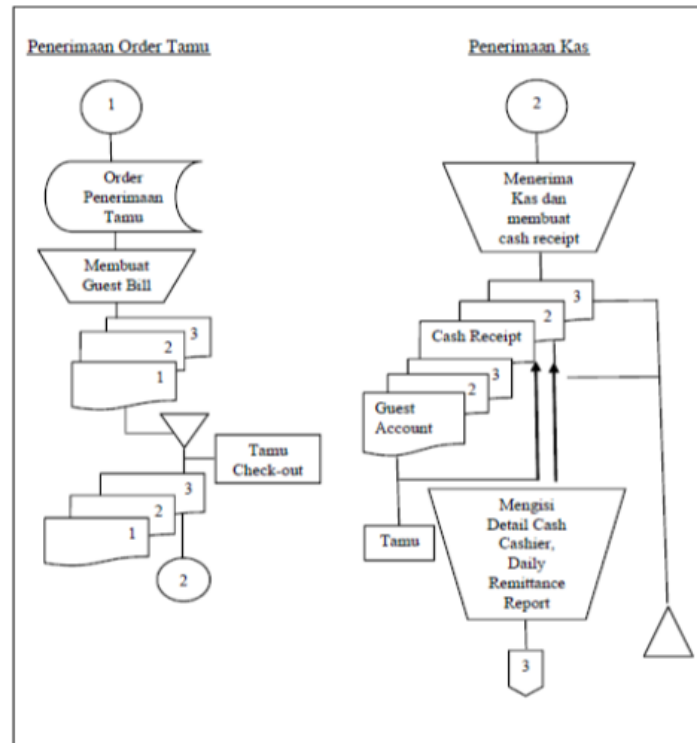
Penerimaan Order Tamu

1

Order Penerimaan Tamu

Membuat Guest Bill

3
2
1

Tamu Check-out

3
2
1

2

Penerimaan Kas

2

Menerima Kas dan membuat cash receipt

3
2
Cash Receipt

3
2
Guest Account

Tamu

Mengisi Detail Cash Cashier, Daily Remittance Report

3